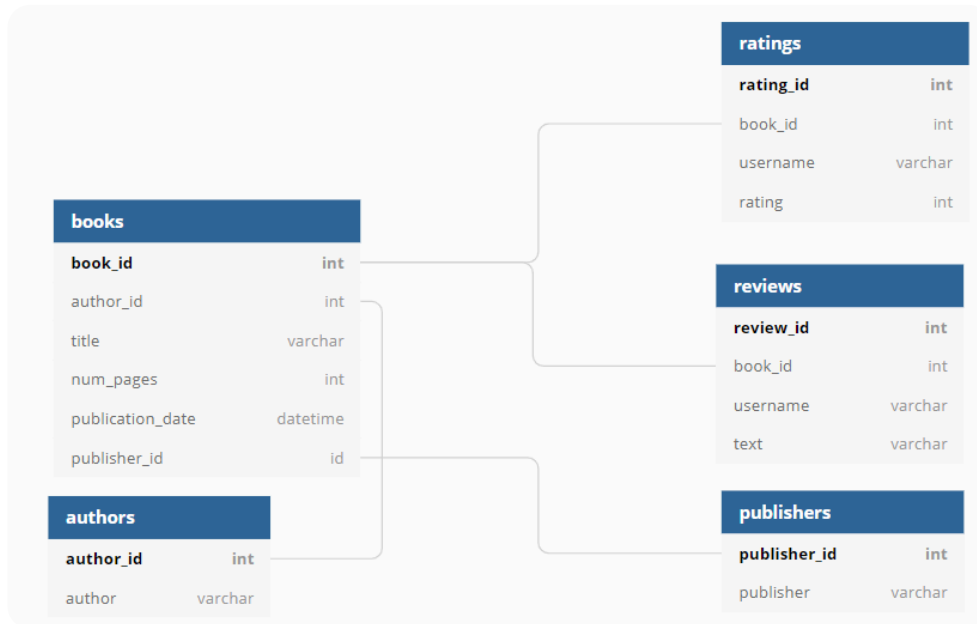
ratings

| rating_id | int |
|---|---|
| book_id | int |
| username | varchar |
| rating | int |

books

| book_id | int |
|---|---|
| author_id | int |
| title | varchar |
| num_pages | int |
| publication_date | datetime |
| publisher_id | id |

reviews

| review_id | int |
|---|---|
| book_id | int |
| username | varchar |
| text | varchar |

authors

| author_id | int |
|---|---|
| author | varchar |

publishers

| publisher_id | int |
|---|---|
| publisher | varchar |